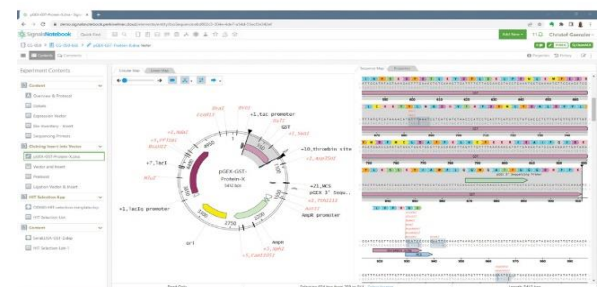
SignalsNotebook

Experiment Contents

Content

Overview & Protocol

Details

Expression Vector

Pre-Inventory - Insert

Sequencing Primers

Cloning Insert into Vector

pGEX-GST Protein Xsbio

Vector and Insert

Protocol

Ligation Vector & Insert

HIT Selection Key

HIT Selection Sol

Content

Circular Map

pGEX-GST-Protein-X

ori

AmpR

AmpR promoter

lacI

lacIq promoter

tac promoter

GST

thrombin site

MCS

pGEX 3' Sequencing

Sequence Map